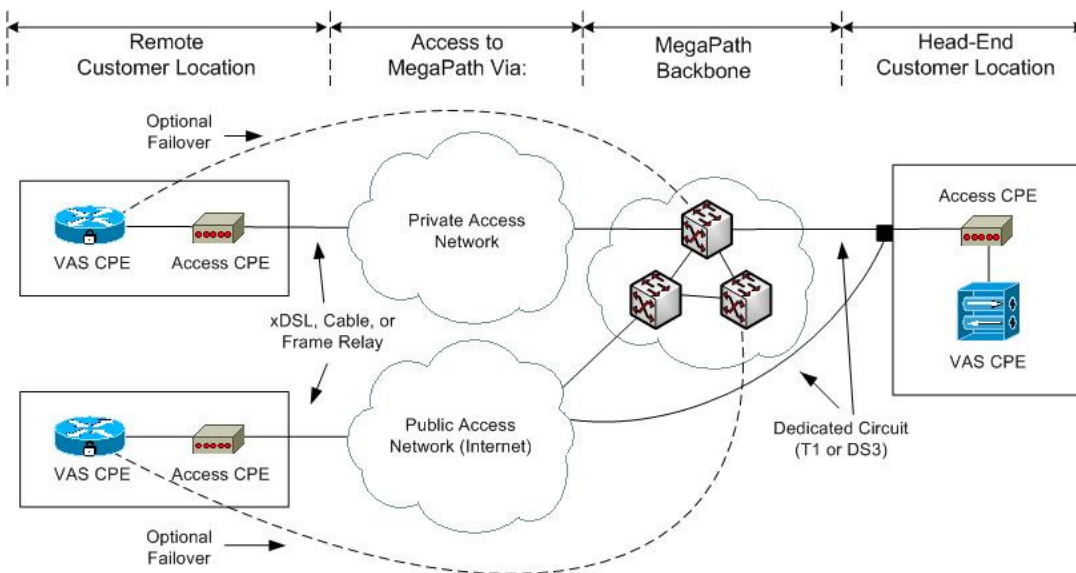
Remote Customer Location

Access to MegaPath Via:

MegaPath Backbone

Head-End Customer Location

Optional Failover

VAS CPE

Access CPE

Private Access Network

Access CPE

VAS CPE

xDSL, Cable, or Frame Relay

VAS CPE

Access CPE

Public Access Network (Internet)

Dedicated Circuit (T1 or DS3)

Optional Failover